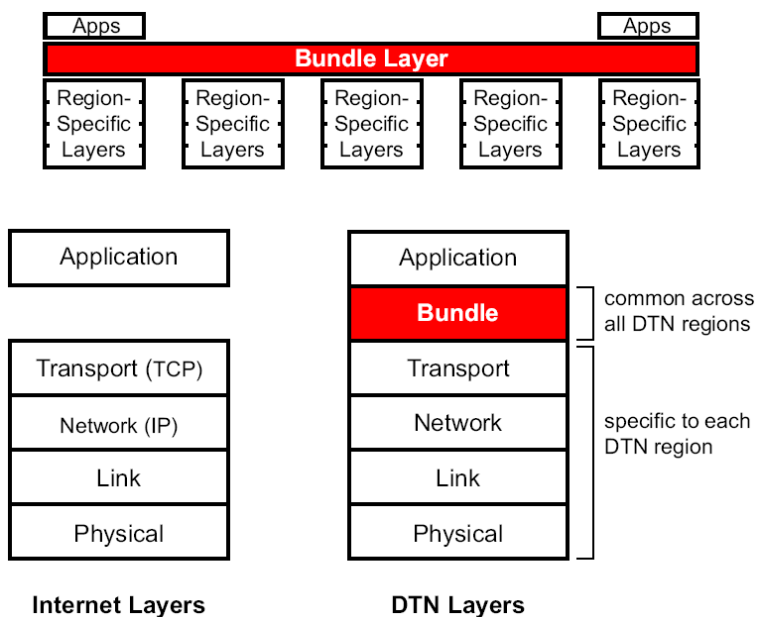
Apps

Apps

Bundle Layer

Region-Specific Layers

Region-Specific Layers

Region-Specific Layers

Region-Specific Layers

Region-Specific Layers

Application

Transport (TCP)

Network (IP)

Link

Physical

Internet Layers

Application

Bundle

Transport

Network

Link

Physical

common across all DTN regions

specific to each DTN region

DTN Layers